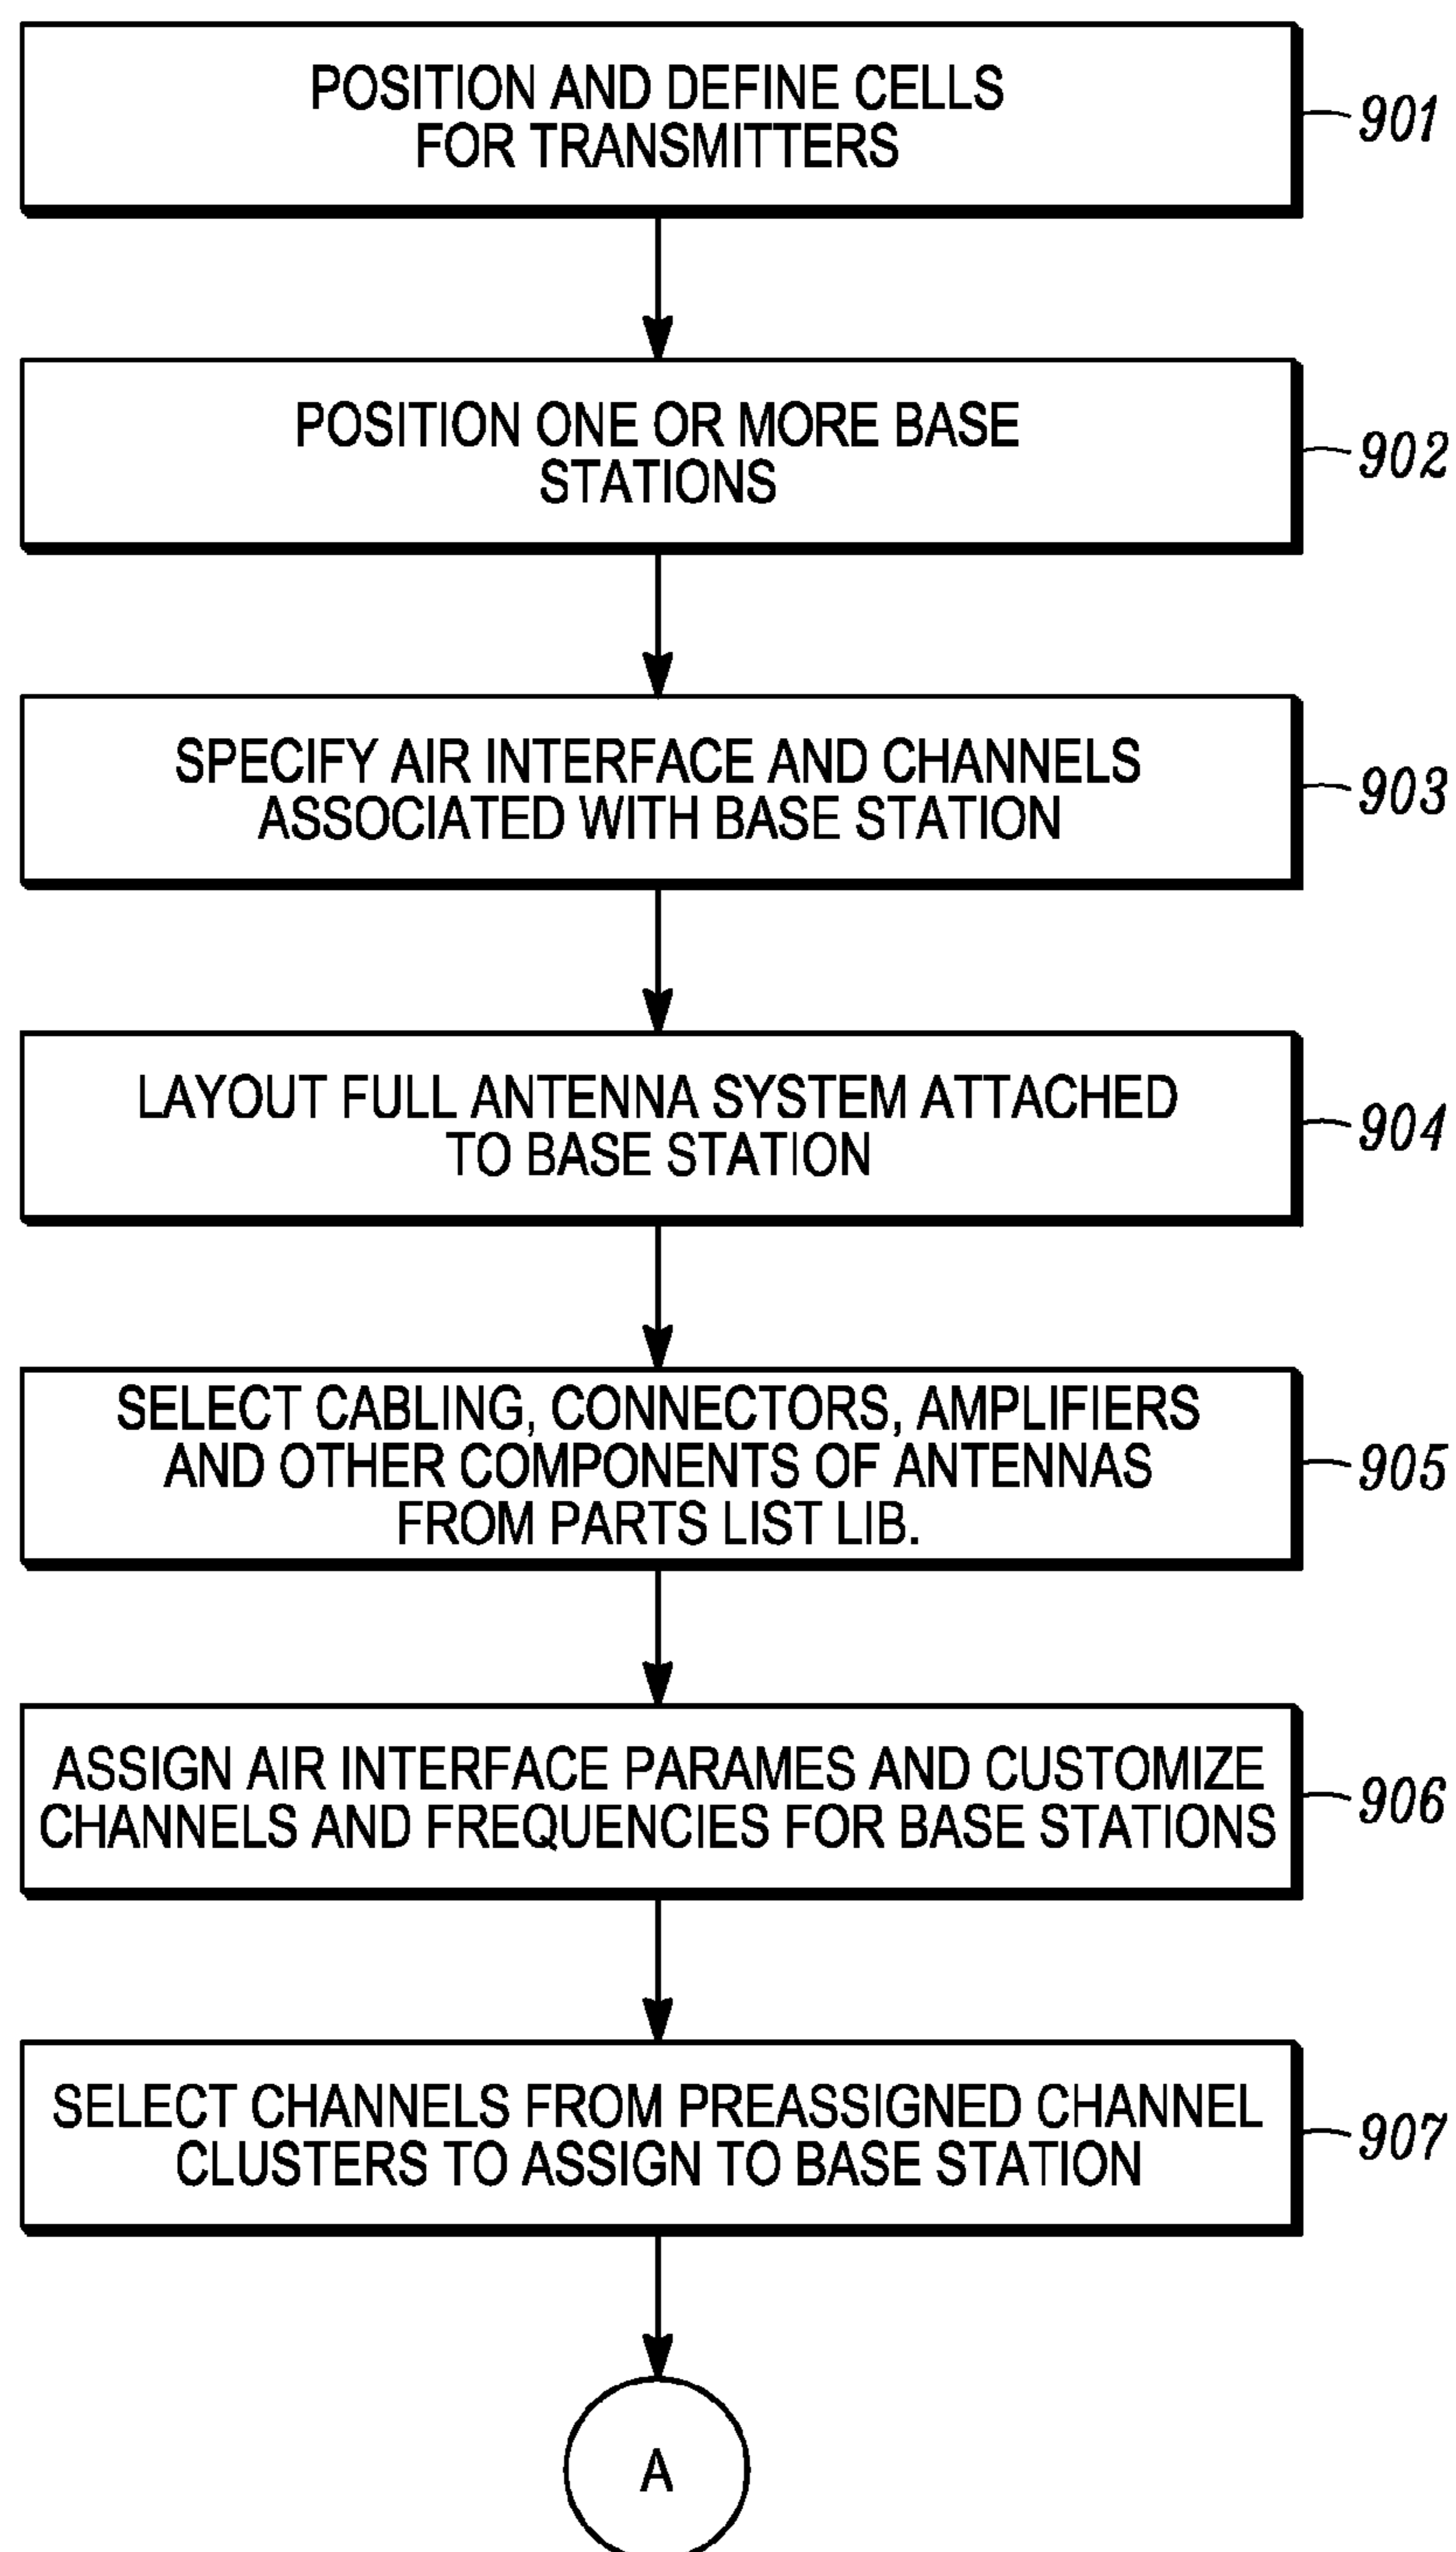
POSITION AND DEFINE CELLS FOR TRANSMITTERS

901

POSITION ONE OR MORE BASE STATIONS

902

SPECIFY AIR INTERFACE AND CHANNELS ASSOCIATED WITH BASE STATION

903

LAYOUT FULL ANTENNA SYSTEM ATTACHED TO BASE STATION

904

SELECT CABLING, CONNECTORS, AMPLIFIERS AND OTHER COMPONENTS OF ANTENNAS FROM PARTS LIST LIB.

905

ASSIGN AIR INTERFACE PARAMES AND CUSTOMIZE CHANNELS AND FREQUENCIES FOR BASE STATIONS

906

SELECT CHANNELS FROM PREASSIGNED CHANNEL CLUSTERS TO ASSIGN TO BASE STATION

907

A